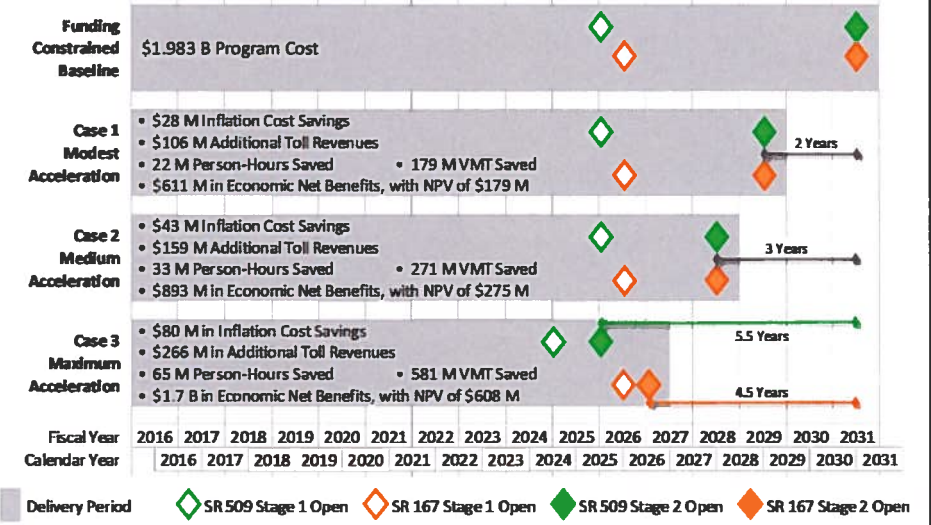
Funding Constrained Baseline

$1.983 B Program Cost

Case 1 Modest Acceleration

• $28 M Inflation Cost Savings
• $106 M Additional Toll Revenues
• 22 M Person-Hours Saved • 179 M VMT Saved
• $611 M in Economic Net Benefits, with NPV of $179 M

2 Years

Case 2 Medium Acceleration

• $43 M Inflation Cost Savings
• $159 M Additional Toll Revenues
• 33 M Person-Hours Saved • 271 M VMT Saved
• $893 M in Economic Net Benefits, with NPV of $275 M

3 Years

Case 3 Maximum Acceleration

• $80 M in Inflation Cost Savings
• $266 M in Additional Toll Revenues
• 65 M Person-Hours Saved • 581 M VMT Saved
• $1.7 B in Economic Net Benefits, with NPV of $608 M

5.5 Years

4.5 Years

| Fiscal Year | 2016 | 2017 | 2018 | 2019 | 2020 | 2021 | 2022 | 2023 | 2024 | 2025 | 2026 | 2027 | 2028 | 2029 | 2030 | 2031 |
|---|---|---|---|---|---|---|---|---|---|---|---|---|---|---|---|---|
| Calendar Year | 2016 | 2017 | 2018 | 2019 | 2020 | 2021 | 2022 | 2023 | 2024 | 2025 | 2026 | 2027 | 2028 | 2029 | 2030 | 2031 |

Delivery Period SR 509 Stage 1 Open SR 167 Stage 1 Open SR 509 Stage 2 Open SR 167 Stage 2 Open